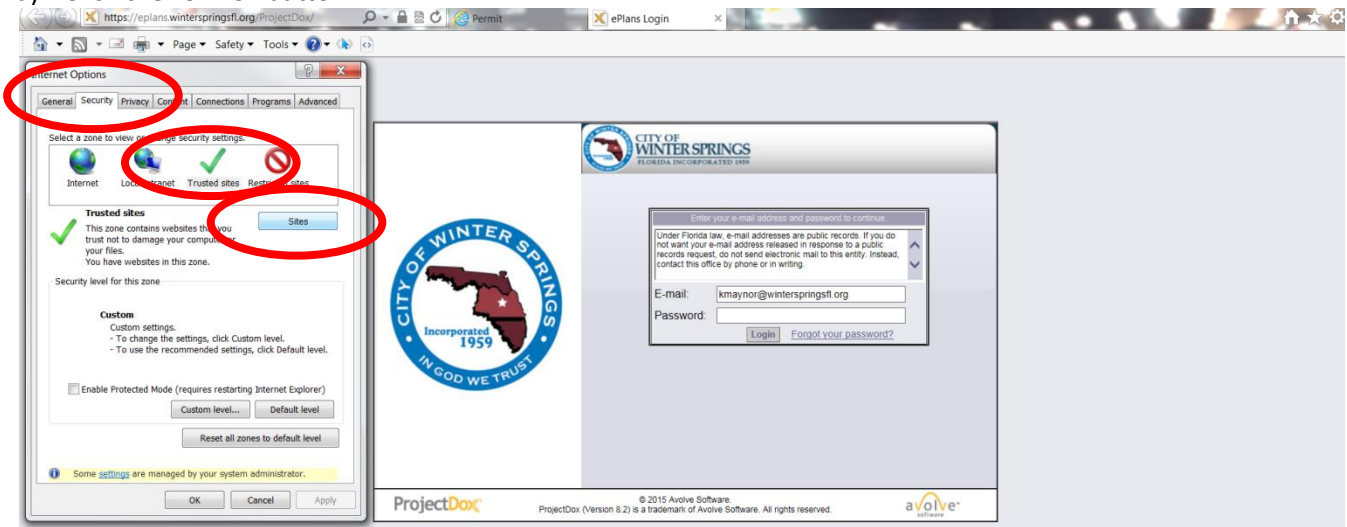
https://eplans.winterspringsfl.org/ProjectDox/

Permit

ePlans Login

Page ▾ Safety ▾ Tools ▾

Internet Options

General Security Privacy Content Connections Programs Advanced

Select a zone to view or change security settings.

Internet Local intranet Trusted sites Restricted sites

Trusted sites

This zone contains websites that you trust not to damage your computer or your files.
You have websites in this zone.

Sites

Security level for this zone

Custom
Custom settings.
- To change the settings, click Custom level.
- To use the recommended settings, click Default level.

Enable Protected Mode (requires restarting Internet Explorer)

Custom level... Default level

Reset all zones to default level

Some settings are managed by your system administrator.

OK Cancel Apply

CITY OF WINTER SPRINGS
FLORIDA INCORPORATED 1959

CITY OF WINTER SPRINGS
Incorporated 1959
IN GOD WE TRUST

Enter your e-mail address and password to continue.

Under Florida law, e-mail addresses are public records. If you do not want your e-mail address released in response to a public records request, do not send electronic mail to this entity. Instead, contact this office by phone or in writing.

E-mail: kmaynor@winterspringsfl.org
Password:

Login Forgot your password?

ProjectDox

© 2015 Avolve Software.
ProjectDox (Version 8.2) is a trademark of Avolve Software. All rights reserved.

avolve software